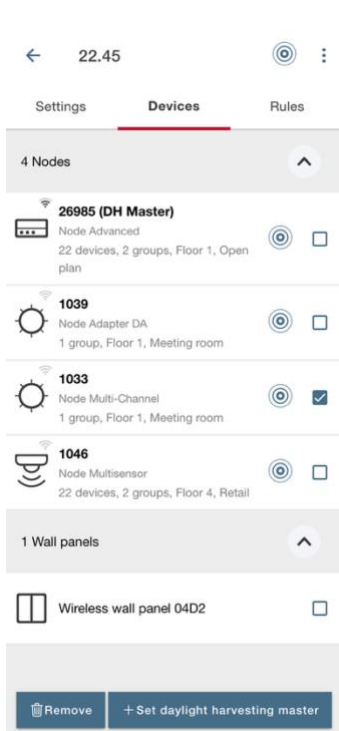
← 22.45

Settings Devices Rules

4 Nodes

26985 (DH Master)
Node Advanced
22 devices, 2 groups, Floor 1, Open plan

1039
Node Adapter DA
1 group, Floor 1, Meeting room

1033
Node Multi-Channel
1 group, Floor 1, Meeting room

1046
Node Multisensor
22 devices, 2 groups, Floor 4, Retail

1 Wall panels

Wireless wall panel 04D2

Remove + Set daylight harvesting master